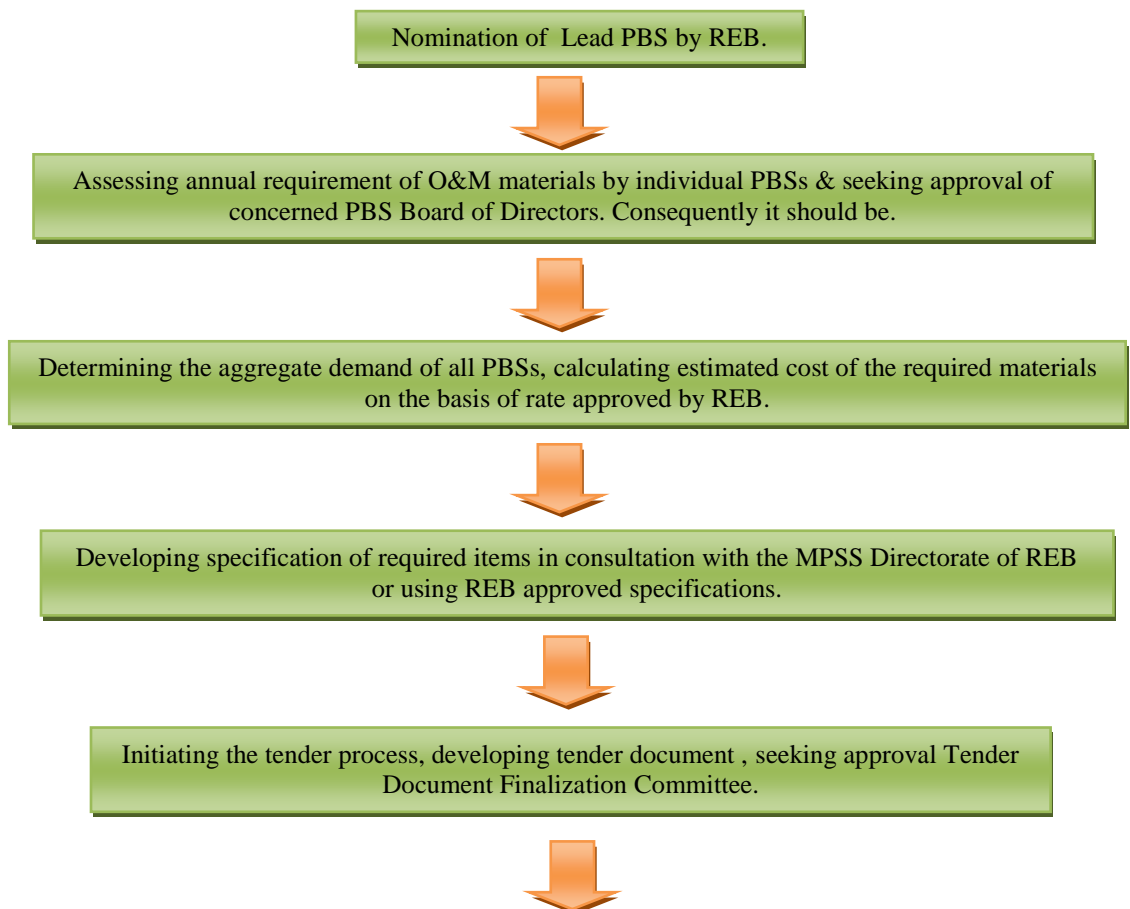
Nomination of Lead PBS by REB.

Assessing annual requirement of O&M materials by individual PBSs & seeking approval of concerned PBS Board of Directors. Consequently it should be.

Determining the aggregate demand of all PBSs, calculating estimated cost of the required materials on the basis of rate approved by REB.

Developing specification of required items in consultation with the MPSS Directorate of REB or using REB approved specifications.

Initiating the tender process, developing tender document , seeking approval Tender Document Finalization Committee.